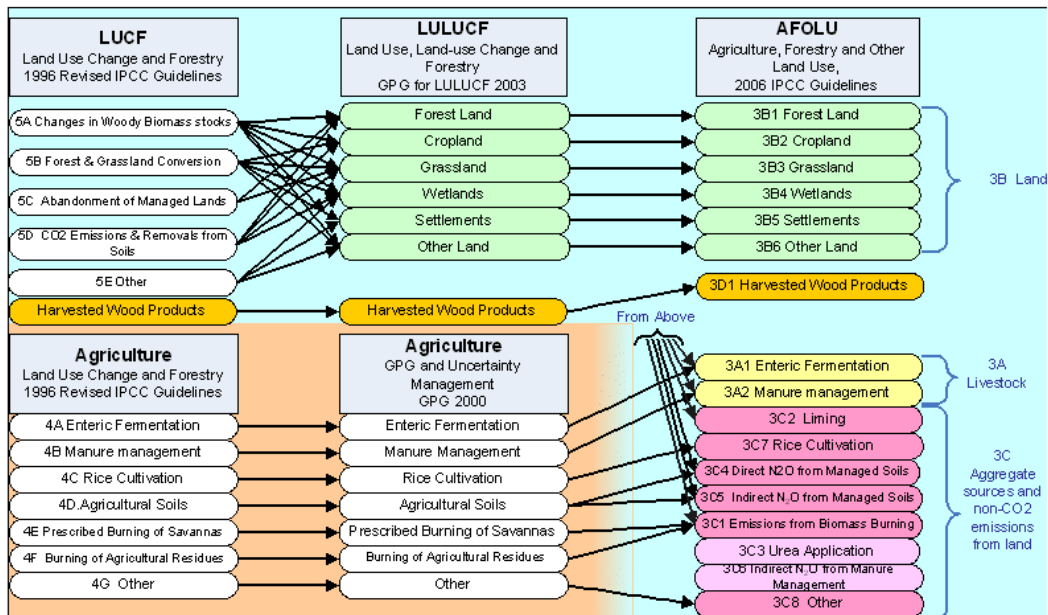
LUCF
Land Use Change and Forestry
1996 Revised IPCC Guidelines

LULUCF
Land Use, Land-use Change and Forestry
GPG for LULUCF 2003

AFOLU
Agriculture, Forestry and Other Land Use,
2006 IPCC Guidelines

5A Changes in Woody Biomass stocks
5B Forest & Grassland Conversion
5C Abandonment of Managed Lands
5D CO2 Emissions & Removals from Soils
5E Other
Harvested Wood Products

Forest Land
Cropland
Grassland
Wetlands
Settlements
Other Land
Harvested Wood Products

3B1 Forest Land
3B2 Cropland
3B3 Grassland
3B4 Wetlands
3B5 Settlements
3B6 Other Land
3D1 Harvested Wood Products

3B Land

From Above

Agriculture
Land Use Change and Forestry
1996 Revised IPCC Guidelines

4A Enteric Fermentation
4B Manure management
4C Rice Cultivation
4D.Agricultural Soils
4E Prescribed Burning of Savannas
4F Burning of Agricultural Residues
4G Other

Agriculture
GPG and Uncertainty Management
GPG 2000

Enteric Fermentation
Manure Management
Rice Cultivation
Agricultural Soils
Prescribed Burning of Savannas
Burning of Agricultural Residues
Other

3A1 Enteric Fermentation
3A2 Manure management
3C2 Liming
3C7 Rice Cultivation
3C4 Direct N2O from Managed Soils
3C5 Indirect $N_2O$ from Managed Soils
3C1 Emissions from Biomass Burning
3C3 Urea Application
3C6 Indirect $N_2O$ from Manure Management
3C8 Other

3A
Livestock

3C
Aggregate sources and non-CO2 emissions from land